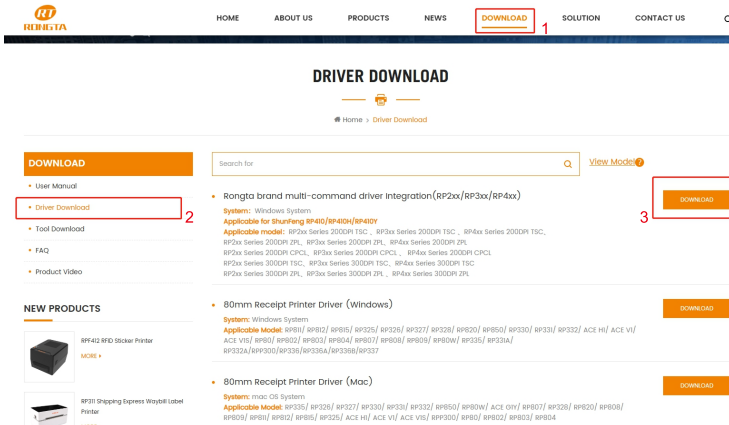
RONGTA

HOME ABOUT US PRODUCTS NEWS DOWNLOAD SOLUTION CONTACT US

1

DRIVER DOWNLOAD

Home › Driver Download

DOWNLOAD

• User Manual
• Driver Download
• Tool Download
• FAQ
• Product Video

2

Search for

View Model?

• Rongta brand multi-command driver Integration(RP2xx/RP3xx/RP4xx)

System: Windows System
Applicable for ShunFeng RP410/RP410H/RP410Y
Applicable model: RP2xx Series 200DPI TSC 、RP3xx Series 200DPI TSC 、RP4xx Series 200DPI TSC, RP2xx Series 200DPI ZPL、RP3xx Series 200DPI ZPL、RP4xx Series 200DPI ZPL RP2xx Series 200DPI CPCL、RP3xx Series 200DPI CPCL 、RP4xx Series 200DPI CPCL RP2xx Series 300DPI TSC、RP3xx Series 300DPI TSC、RP4xx Series 300DPI TSC RP2xx Series 300DPI ZPL、RP3xx Series 300DPI ZPL 、RP4xx Series 300DPI ZPL

3

DOWNLOAD

NEW PRODUCTS

RPF412 RFID Sticker Printer
MORE ›

RP311 Shipping Express Waybill Label Printer

• 80mm Receipt Printer Driver (Windows)

System: Windows System
Applicable Model: RP811/ RP812/ RP815/ RP325/ RP326/ RP327/ RP328/ RP820/ RP850/ RP330/ RP331/ RP332/ ACE H1/ ACE V1/ ACE V1S/ RP80/ RP802/ RP803/ RP804/ RP807/ RP808/ RP809/ RP80W/ RP335/ RP331A/ RP332A/RPP300/RP336/RP336A/RP336B/RP337

DOWNLOAD

• 80mm Receipt Printer Driver (Mac)

System: mac OS System
Applicable Model: RP335/ RP326/ RP327/ RP330/ RP331/ RP332/ RP850/ RP80W/ ACE G1Y/ RP807/ RP328/ RP820/ RP808/ RP809/ RP811/ RP812/ RP815/ RP325/ ACE H1/ ACE V1/ ACE V1S/ RPP300/ RP80/ RP802/ RP803/ RP804

DOWNLOAD